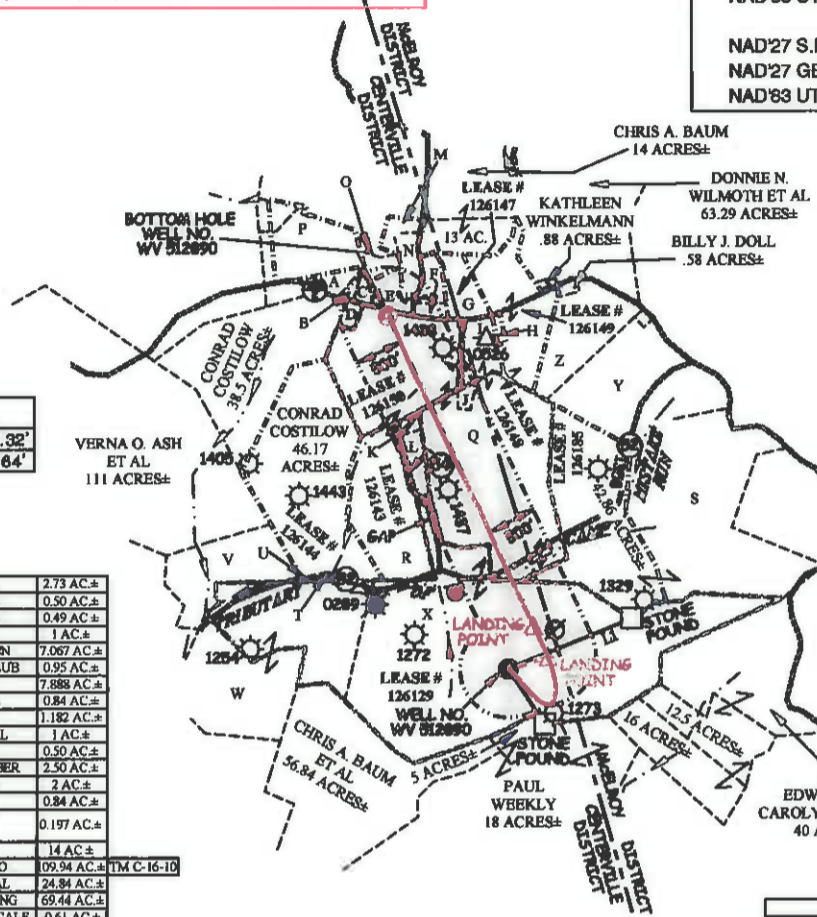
NAD'27 S.
NAD'27 GE
NAD'83 UT

McELROY DISTRICT
CENTERVILLE DISTRICT

CHRIS A. BAUM
14 ACRES±

DONNIE N. WILMOTH ET AL
63.29 ACRES±

LEASE # 126147

KATHLEEN WINKELMANN
.88 ACRES±

BILLY J. DOLL
.58 ACRES±

BOTTOM HOLE WELL NO. WV 512890

13 AC.

M
O
P
N
A
B
D
E
F
G
H
J
I
Z
Y
Q
L
K
R
S
V
U
T
X
W

LEASE # 126149

1409
1506

CONRAD COSTILOW
38.5 ACRES±

LEASE # 126150

LEASE # 126148

LEASE # 126151

CONRAD COSTILOW
46.17 ACRES±

VERNA O. ASH ET AL
111 ACRES±

1405
1443
1457
1461

LEASE # 126143

LEASE # 126144

GAP

42.86 ACRES±

DISTILL RUN

TRIBUTARY

0289

1329

STONE FOUND

LANDING POINT

LANDING POINT

1272
1254

LEASE # 126129

WELL NO. WV 512890

1273

12.5 ACRES±
16 ACRES±

STONE FOUND

CHRIS A. BAUM ET AL
56.84 ACRES±

5 ACRES±

PAUL WEEKLY
18 ACRES±

McELROY DISTRICT
CENTERVILLE DISTRICT

EDW
CAROLY
40 A

.32'
64'

| | |
|---|---|
| | 2.73 AC.± |
| | 0.50 AC.± |
| | 0.49 AC.± |
| | 1 AC.± |
| N | 7.067 AC.± |
| UB | 0.95 AC.± |
| | 7.888 AC.± |
| | 0.84 AC.± |
| | 1.182 AC.± |
| L | 1 AC.± |
| | 0.50 AC.± |
| ER | 2.50 AC.± |
| | 2 AC.± |
| | 0.84 AC.± |
| | 0.197 AC.± |
| | 14 AC.± |
| O | 109.94 AC.± TM C-16-10 |
| AL | 24.84 AC.± |
| NG | 69.44 AC.± |
| | 0.61 AC.± |